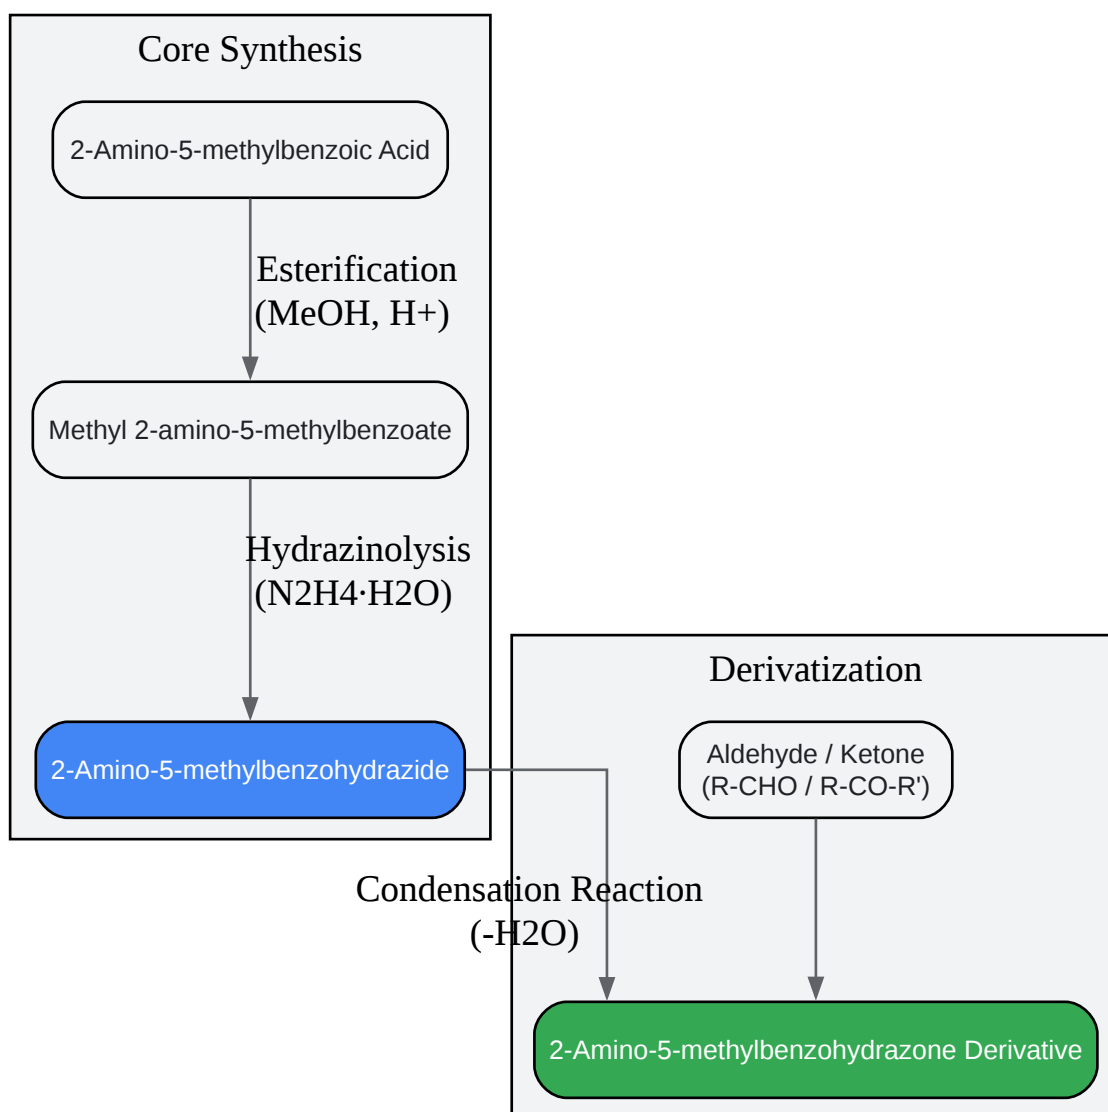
Core Synthesis

2-Amino-5-methylbenzoic Acid

Esterification
(MeOH, H+)

Methyl 2-amino-5-methylbenzoate

Hydrazinolysis
(N2H4·H2O)

2-Amino-5-methylbenzohydrazide

Derivatization

Aldehyde / Ketone
(R-CHO / R-CO-R')

Condensation Reaction
(-H2O)

2-Amino-5-methylbenzohydrazone Derivative